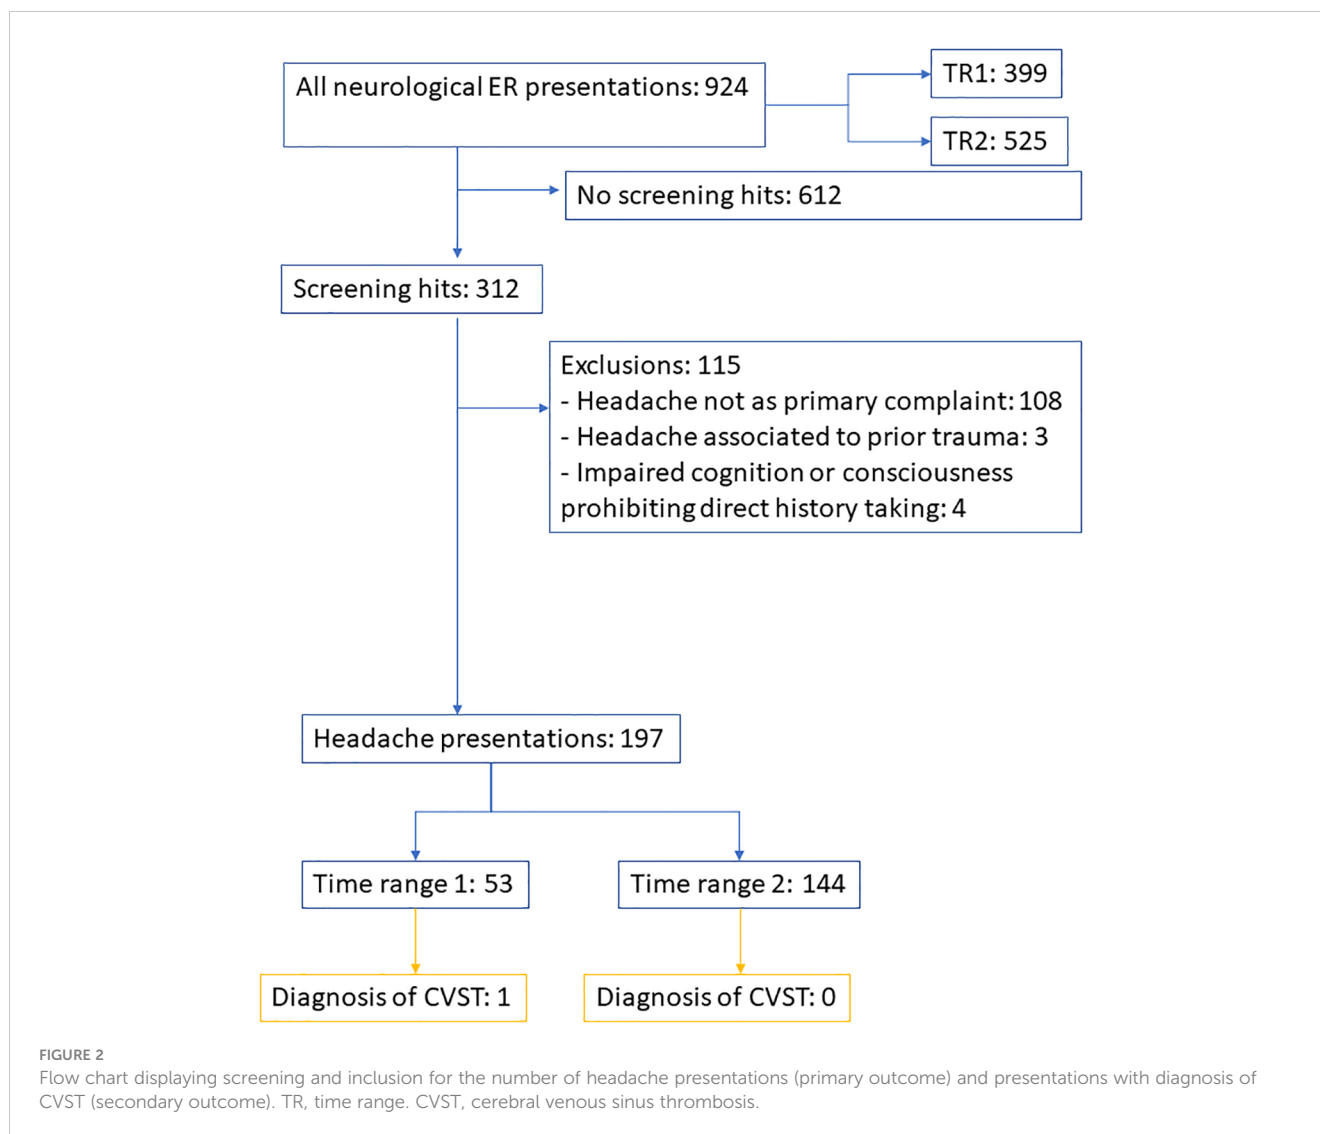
All neurological ER presentations: 924

TR1: 399

TR2: 525

No screening hits: 612

Screening hits: 312

Exclusions: 115
- Headache not as primary complaint: 108
- Headache associated to prior trauma: 3
- Impaired cognition or consciousness prohibiting direct history taking: 4

Headache presentations: 197

Time range 1: 53

Time range 2: 144

Diagnosis of CVST: 1

Diagnosis of CVST: 0

FIGURE 2
Flow chart displaying screening and inclusion for the number of headache presentations (primary outcome) and presentations with diagnosis of CVST (secondary outcome). TR, time range. CVST, cerebral venous sinus thrombosis.